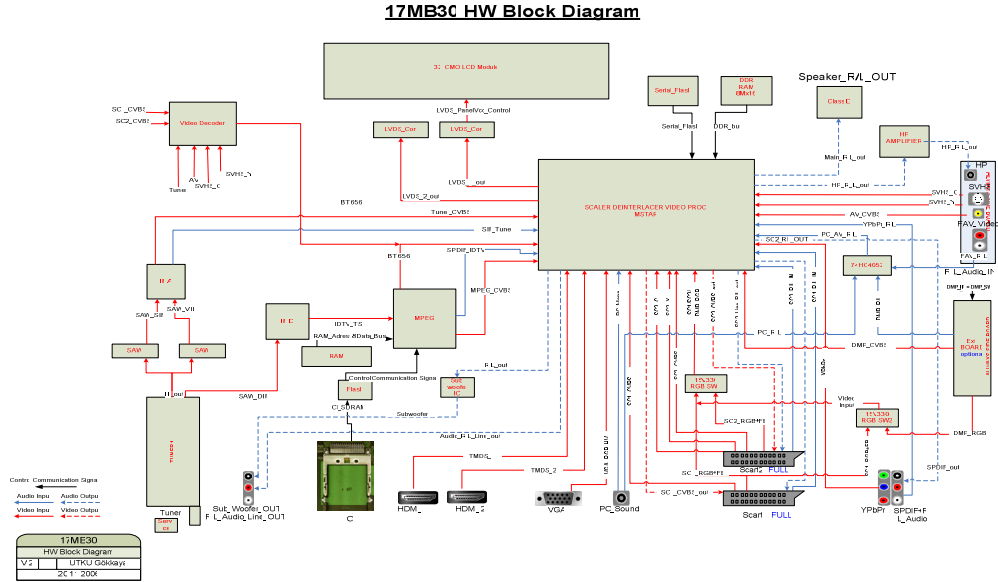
17MB30 HW Block Diagram

32" CMO LCD Module

SC_CVBS
SC2_CVBS
Video Decoder
Tuner
AV
SVHS_C
SVHS_Y

LVDS_Con
LVDS_Con
LVDS_PanelVcc_Control
LVDS_out
LVDS_2_out

Serial_Flash
DDR RAM 8Mx16
Serial_Flash
DDR_bus

Speaker_R/L_OUT
ClassD
Main_R-L_out
HP AMPLIFIER
HP_R-L_out
HP_R-L_out

SCALER DEINTERLACER VIDEO PROC MST6M
BT656
Tune_CVBS
Sif_Tune
SPDIF_IDTV
BT656
MPEG_CVBS

HP
SVHS
SVHS_Y
SVHS_C
FAV_Video
AV_CVBS
YPbPr_R/L
FAV_R/L
F R_L_Audio_IN
SC2_R/L_OUT
PC_AV_R/L
74HC4053
PC_R/L
DMP_CVBS
DMP_RGB
DMP_R/L
Ext BOARD
options

IF-Z
SAW_Sif
SAW_Vif
SAW
SAW
IF_out
SAW_Dif

IF-IC
IDTV_TS
MPEG
RAM_Adress/Data_Bus
RAM
Flash
ControlCommunication Signa
CI_SDRAM
Sub woofer IC
R/L_out
Subwoofer
Audio_R/L_Line_out

15330 RGB SW
SC2_RGB+FB
15330 RGB SW2
Video Input
SC_RGB+FB
SC_CVBS_out
Scart2 FULL
Scart FULL
YPbPr
SPDIF+R/L_Audio
SPDIF_out

TMDS_
TMDS_2
HDMI_
HDMI_2
VGA
PC_Sound

Tuner
Sub_Woofer_OUT
R/L_Audio_Line_OUT
CI

Control Communication Signal
Audio Input
Audio Output
Video Input
Video Output

17MB30
HW Block Diagram
V2 UTKU Gökkaya
2011 2008